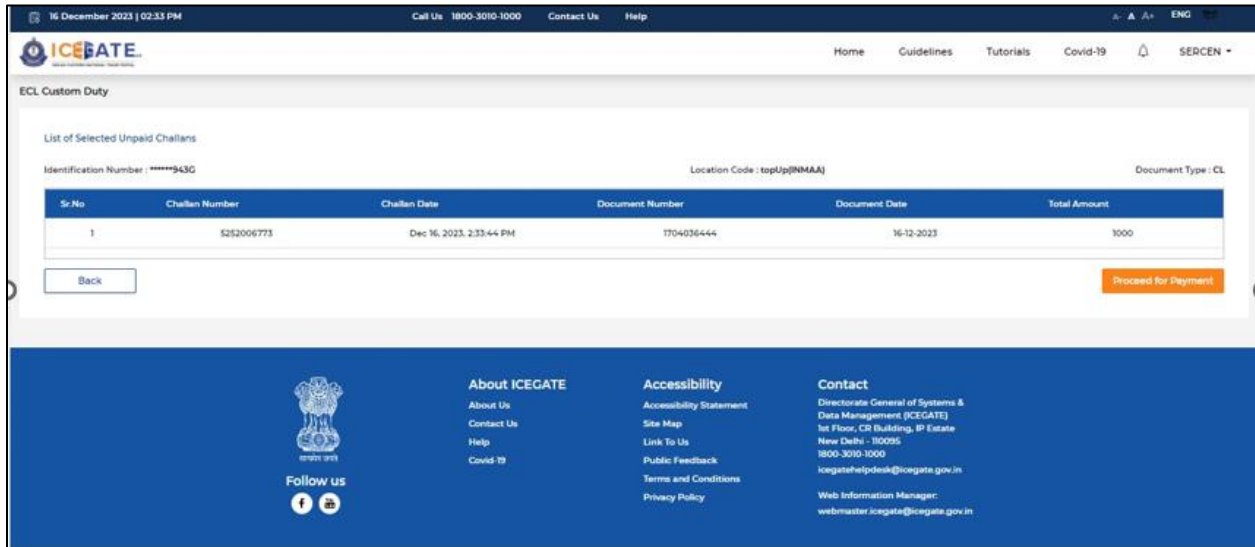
16 December 2023 | 02:33 PM Call Us 1800-3010-1000 Contact Us Help A- A A+ ENG

ICEGATE

Home Guidelines Tutorials Covid-19 SERCEN

ECL Custom Duty

List of Selected Unpaid Challans

Identification Number : ******943G

Location Code : topUp(INMAA)

Document Type : CL

| Sr.No | Challan Number | Challan Date | Document Number | Document Date | Total Amount |
|---|---|---|---|---|---|
| 1 | 5252006773 | Dec 16, 2023, 2:33:44 PM | 1704036444 | 16-12-2023 | 1000 |

Back

Proceed for Payment

सत्यमेव जयते

Follow us

About ICEGATE
About Us
Contact Us
Help
Covid-19

Accessibility
Accessibility Statement
Site Map
Link To Us
Public Feedback
Terms and Conditions
Privacy Policy

Contact
Directorate General of Systems & Data Management (ICEGATE)
1st Floor, CR Building, IP Estate
New Delhi - 110095
1800-3010-1000
icegatehelpdesk@icegate.gov.in

Web Information Manager:
webmaster.icegate@icegate.gov.in